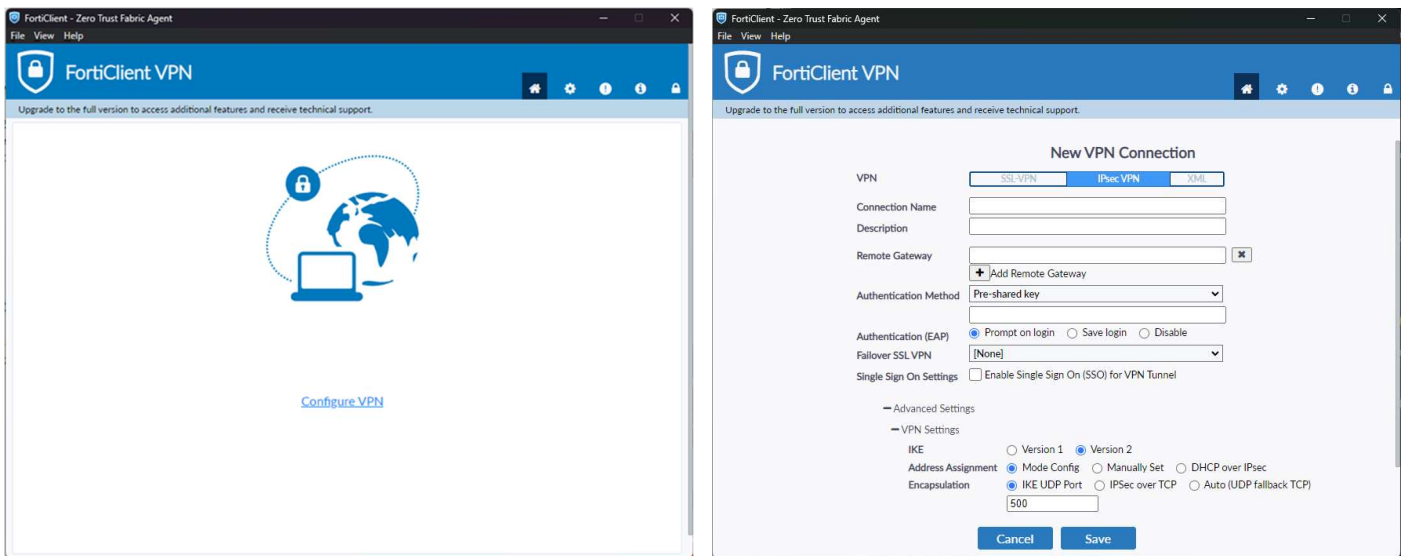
FortiClient - Zero Trust Fabric Agent
File View Help
FortiClient VPN
Upgrade to the full version to access additional features and receive technical support.

Configure VPN

FortiClient - Zero Trust Fabric Agent
File View Help
FortiClient VPN
Upgrade to the full version to access additional features and receive technical support.

New VPN Connection

VPN SSL-VPN IPsec VPN XML
Connection Name
Description
Remote Gateway
Add Remote Gateway
Authentication Method Pre-shared key
Authentication (EAP) Prompt on login Save login Disable
Failover SSL VPN [None]
Single Sign On Settings Enable Single Sign On (SSO) for VPN Tunnel

Advanced Settings
VPN Settings
IKE Version 1 Version 2
Address Assignment Mode Config Manually Set DHCP over IPsec
Encapsulation IKE UDP Port IPSec over TCP Auto (UDP fallback TCP)
500

Cancel Save